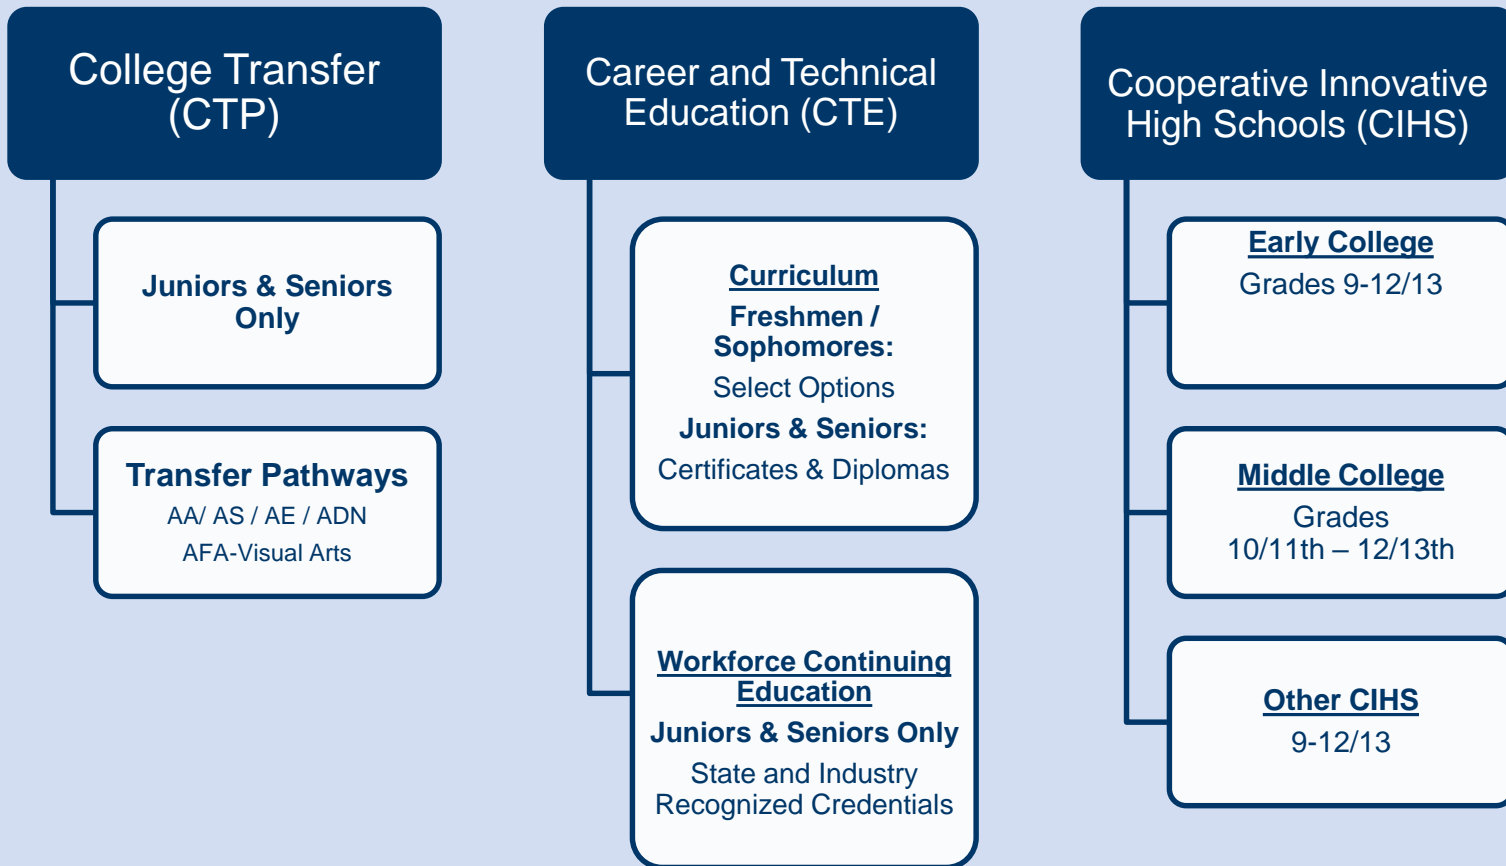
College Transfer (CTP)

Juniors & Seniors Only

Transfer Pathways
AA/ AS / AE / ADN
AFA-Visual Arts

Career and Technical Education (CTE)

Curriculum
Freshmen / Sophomores:
Select Options
Juniors & Seniors:
Certificates & Diplomas

Workforce Continuing Education
Juniors & Seniors Only
State and Industry Recognized Credentials

Cooperative Innovative High Schools (CIHS)

Early College
Grades 9-12/13

Middle College
Grades
10/11th – 12/13th

Other CIHS
9-12/13